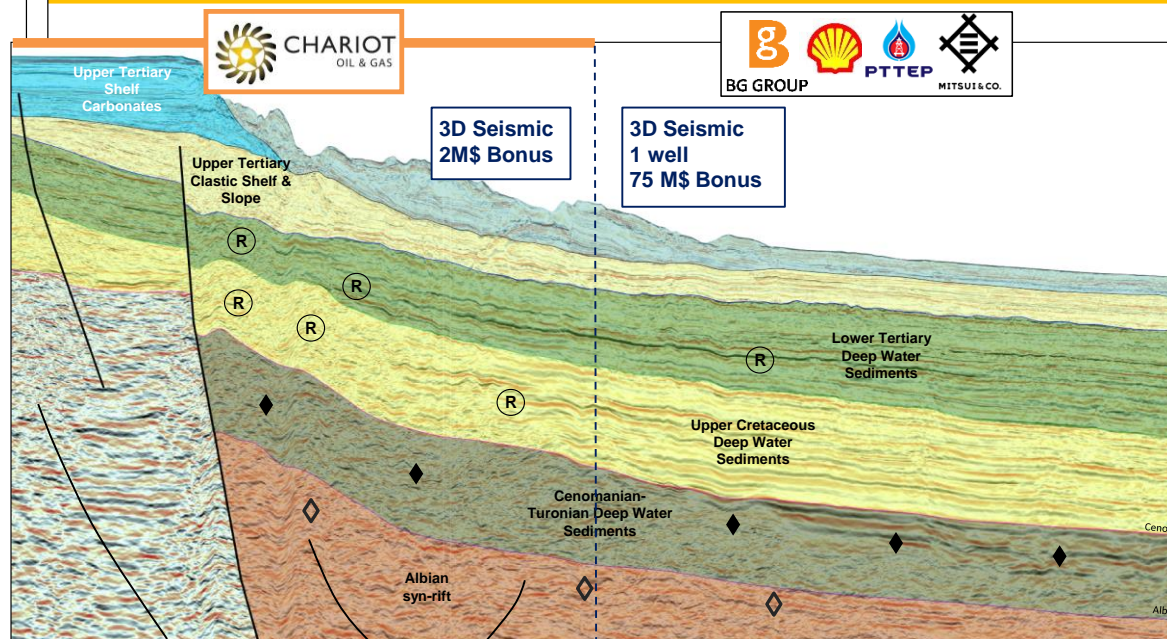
CHARIOT
OIL & GAS

g
BG GROUP

PTTEP

MITSUI&CO.

Upper Tertiary Shelf Carbonates

Upper Tertiary Clastic Shelf & Slope

3D Seismic
2M$ Bonus

3D Seismic
1 well
75 M$ Bonus

R

R

R

R

R

R

Lower Tertiary Deep Water Sediments

Upper Cretaceous Deep Water Sediments

Cenomanian-Turonian Deep Water Sediments

Albian syn-rift

Ceno

Alb